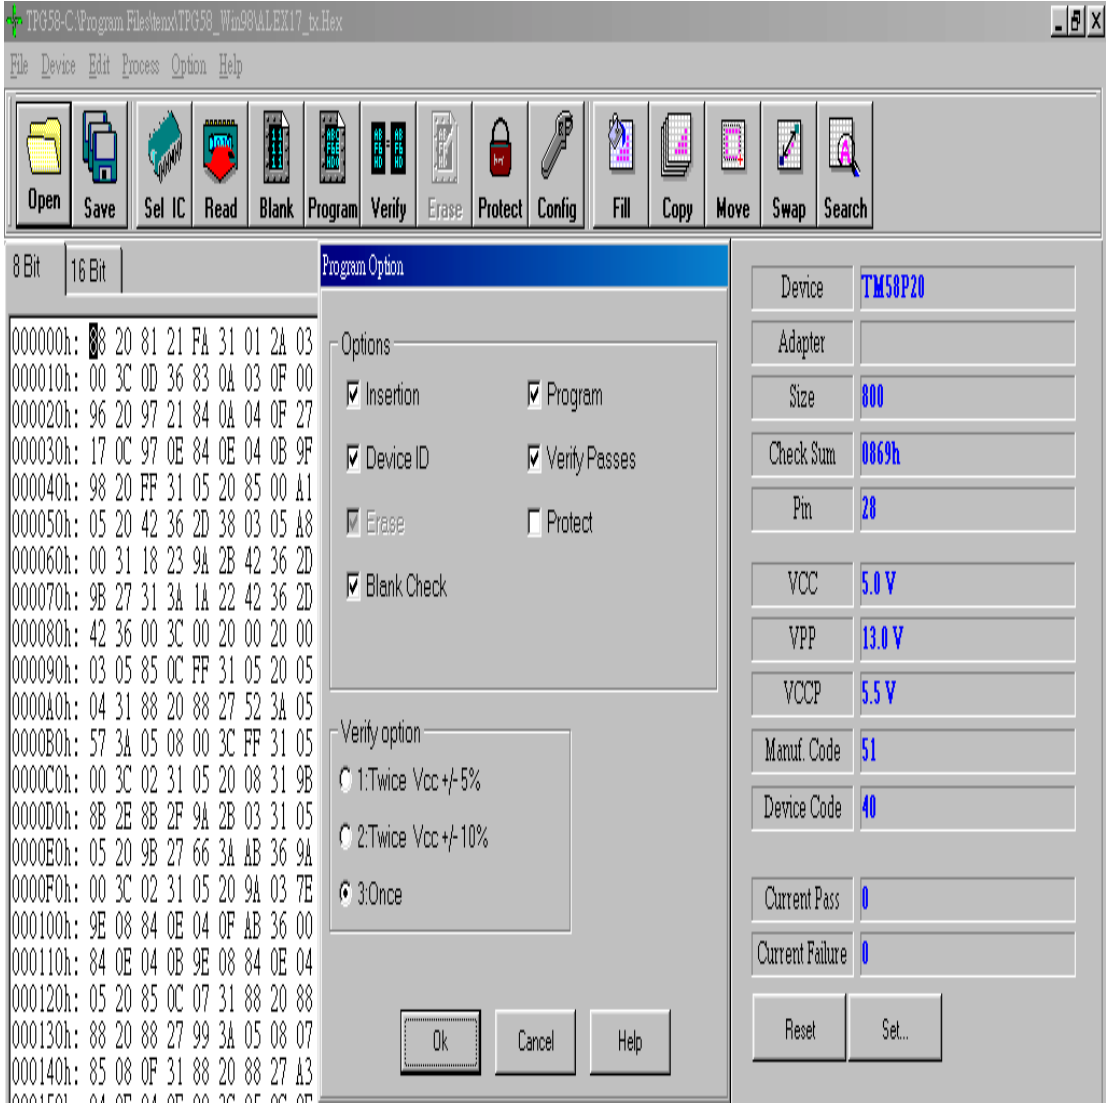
TPG58-C:\Program Files\tenx\TPG58_Win98\ALEX17_tx.Hex

File Device Edit Process Option Help

Open Save Sel IC Read Blank Program Verify Erase Protect Config Fill Copy Move Swap Search

8 Bit 16 Bit

000000h: 88 20 81 21 FA 31 01 2A 03
000010h: 00 3C 0D 36 83 0A 03 0F 00
000020h: 96 20 97 21 84 0A 04 0F 27
000030h: 17 0C 97 0E 84 0E 04 0B 9F
000040h: 98 20 FF 31 05 20 85 00 A1
000050h: 05 20 42 36 2D 38 03 05 A8
000060h: 00 31 18 23 9A 2B 42 36 2D
000070h: 9B 27 31 3A 1A 22 42 36 2D
000080h: 42 36 00 3C 00 20 00 20 00
000090h: 03 05 85 0C FF 31 05 20 05
0000A0h: 04 31 88 20 88 27 52 3A 05
0000B0h: 57 3A 05 08 00 3C FF 31 05
0000C0h: 00 3C 02 31 05 20 08 31 9B
0000D0h: 8B 2E 8B 2F 9A 2B 03 31 05
0000E0h: 05 20 9B 27 66 3A AB 36 9A
0000F0h: 00 3C 02 31 05 20 9A 03 7E
000100h: 9E 08 84 0E 04 0F AB 36 00
000110h: 84 0E 04 0B 9E 08 84 0E 04
000120h: 05 20 85 0C 07 31 88 20 88
000130h: 88 20 88 27 99 3A 05 08 07
000140h: 85 08 0F 31 88 20 88 27 A3

Program Option

Options
Insertion
Program
Device ID
Verify Passes
Erase
Protect
Blank Check

Verify option
1:Twice Vcc+/-5%
2:Twice Vcc+/-10%
3:Once

Ok Cancel Help

| Device | TM58P20 |
|---|---|
| Adapter | |
| Size | 800 |
| Check Sum | 0869h |
| Pin | 28 |
| VCC | 5.0 V |
| VPP | 13.0 V |
| VCCP | 5.5 V |
| Manuf. Code | 51 |
| Device Code | 40 |
| Current Pass | 0 |
| Current Failure | 0 |

Reset Set...